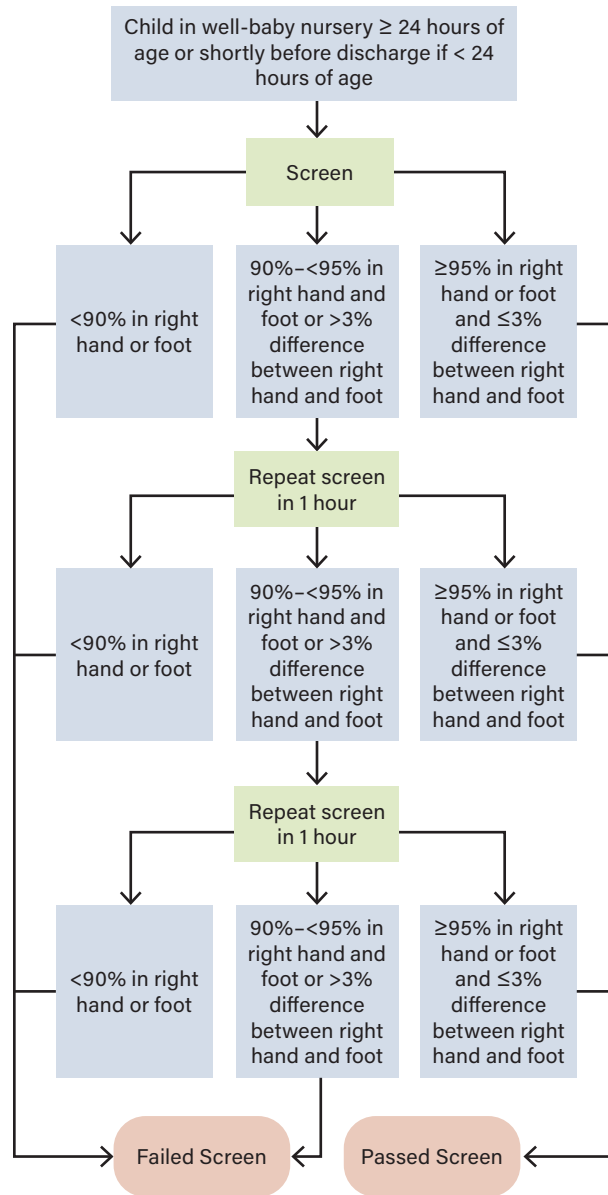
Child in well-baby nursery ≥ 24 hours of age or shortly before discharge if < 24 hours of age

Screen

<90% in right hand or foot

90%–<95% in right hand and foot or >3% difference between right hand and foot

≥95% in right hand or foot and ≤3% difference between right hand and foot

Repeat screen in 1 hour

<90% in right hand or foot

90%–<95% in right hand and foot or >3% difference between right hand and foot

≥95% in right hand or foot and ≤3% difference between right hand and foot

Repeat screen in 1 hour

<90% in right hand or foot

90%–<95% in right hand and foot or >3% difference between right hand and foot

≥95% in right hand or foot and ≤3% difference between right hand and foot

Failed Screen

Passed Screen